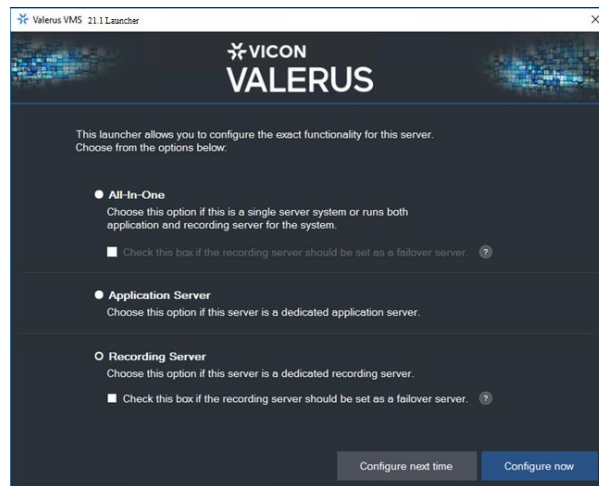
Valerus VMS 21.1 Launcher

VICON
VALERUS

This launcher allows you to configure the exact functionality for this server. Choose from the options below:

All-In-One
Choose this option if this is a single server system or runs both application and recording server for the system.

Check this box if the recording server should be set as a failover server. ?

Application Server
Choose this option if this server is a dedicated application server.

Recording Server
Choose this option if this server is a dedicated recording server.

Check this box if the recording server should be set as a failover server. ?

Configure next time

Configure now